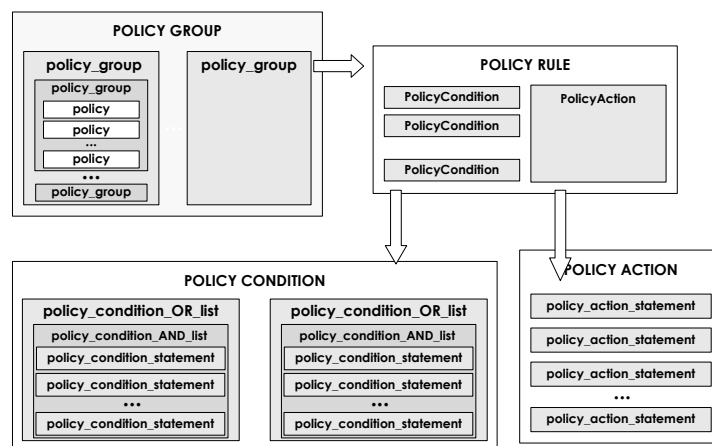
POLICY GROUP

policy_group
policy_group
policy
policy
...
policy
•••
policy_group

policy_group

...

POLICY RULE

PolicyCondition
PolicyCondition
PolicyCondition

PolicyAction

POLICY CONDITION

policy_condition_OR_list
policy_condition_AND_list
policy_condition_statement
policy_condition_statement
•••
policy_condition_statement

policy_condition_OR_list
policy_condition_AND_list
policy_condition_statement
policy_condition_statement
•••
policy_condition_statement

POLICY ACTION

policy_action_statement
policy_action_statement
policy_action_statement
•••
policy_action_statement